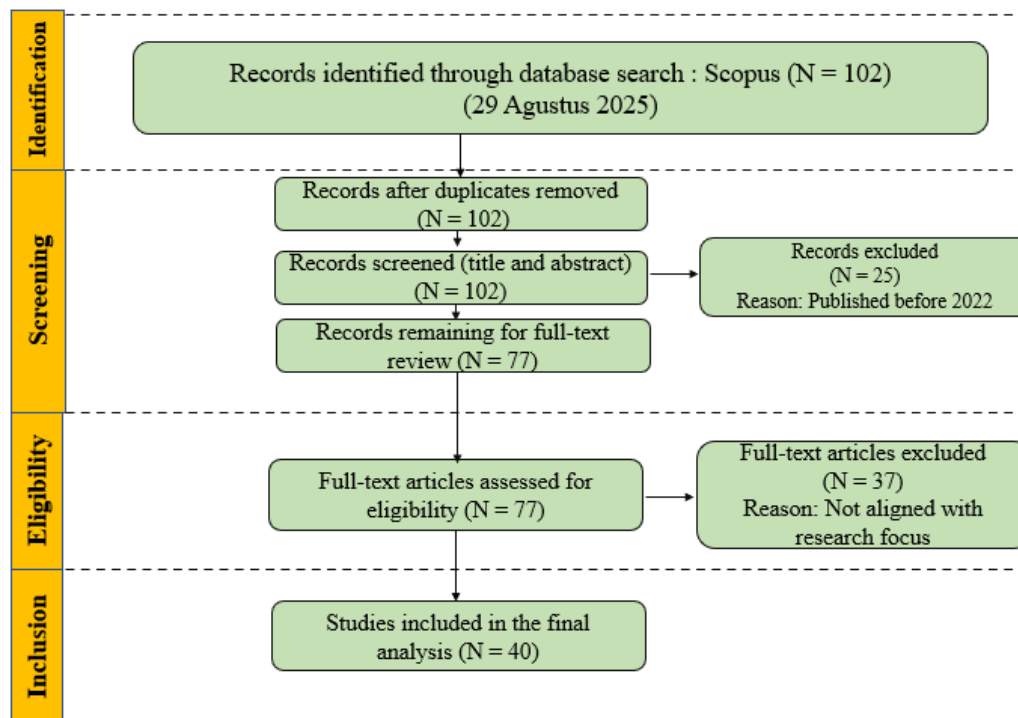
Identification

Records identified through database search : Scopus (N = 102)
(29 Agustus 2025)

Screening

Records after duplicates removed
(N = 102)

Records screened (title and abstract)
(N = 102)

Records excluded
(N = 25)
Reason: Published before 2022

Records remaining for full-text review (N = 77)

Eligibility

Full-text articles assessed for eligibility (N = 77)

Full-text articles excluded
(N = 37)
Reason: Not aligned with research focus

Inclusion

Studies included in the final analysis (N = 40)